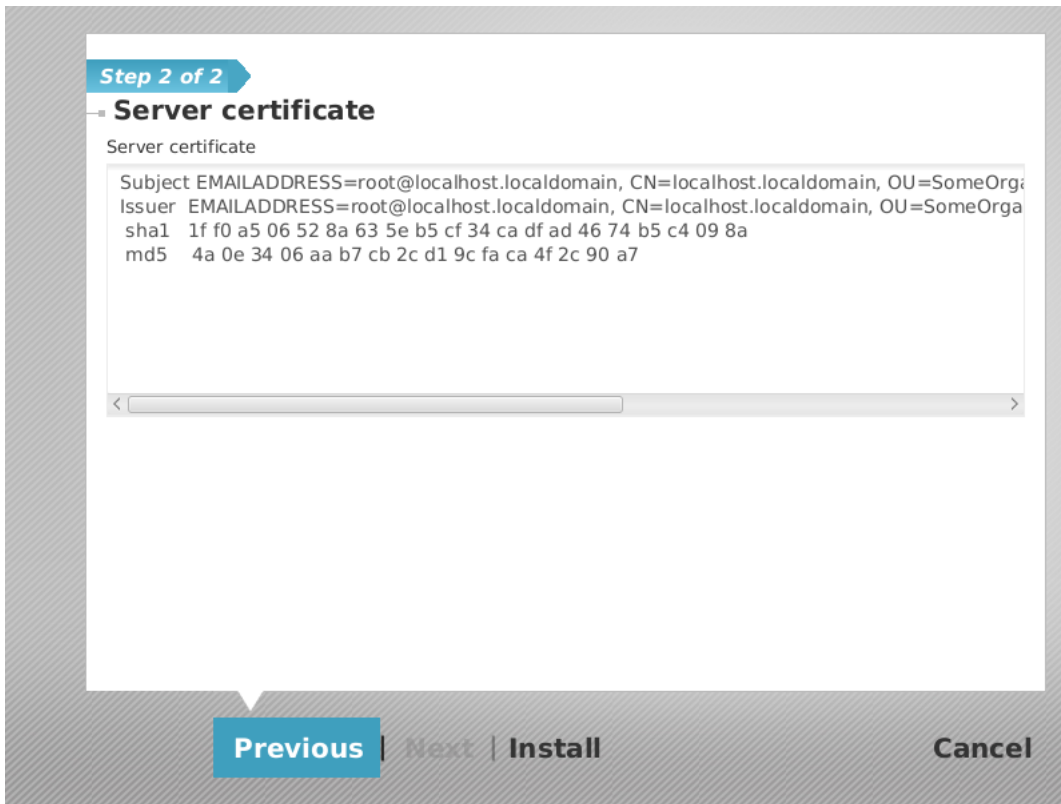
Step 2 of 2

Server certificate

Server certificate

Subject EMAILADDRESS=root@localhost.localdomain, CN=localhost.localdomain, OU=SomeOrga
Issuer EMAILADDRESS=root@localhost.localdomain, CN=localhost.localdomain, OU=SomeOrga
sha1 1f f0 a5 06 52 8a 63 5e b5 cf 34 ca df ad 46 74 b5 c4 09 8a
md5 4a 0e 34 06 aa b7 cb 2c d1 9c fa ca 4f 2c 90 a7

Previous | Next | Install

Cancel